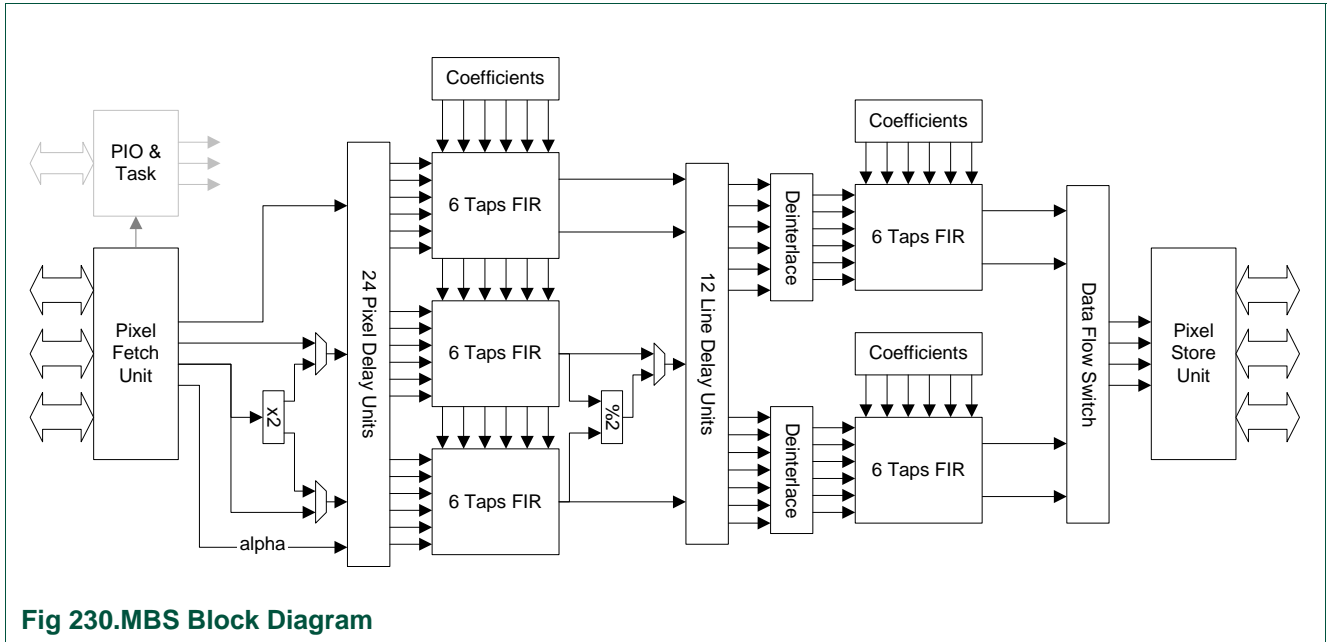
Coefficients

PIO & Task

24 Pixel Delay Units

6 Taps FIR

12 Line Delay Units

Deinterlace

Coefficients

6 Taps FIR

Pixel Fetch Unit

6 Taps FIR

x2

%2

Data Flow Switch

Pixel Store Unit

Coefficients

Deinterlace

6 Taps FIR

6 Taps FIR

alpha

Fig 230.MBS Block Diagram